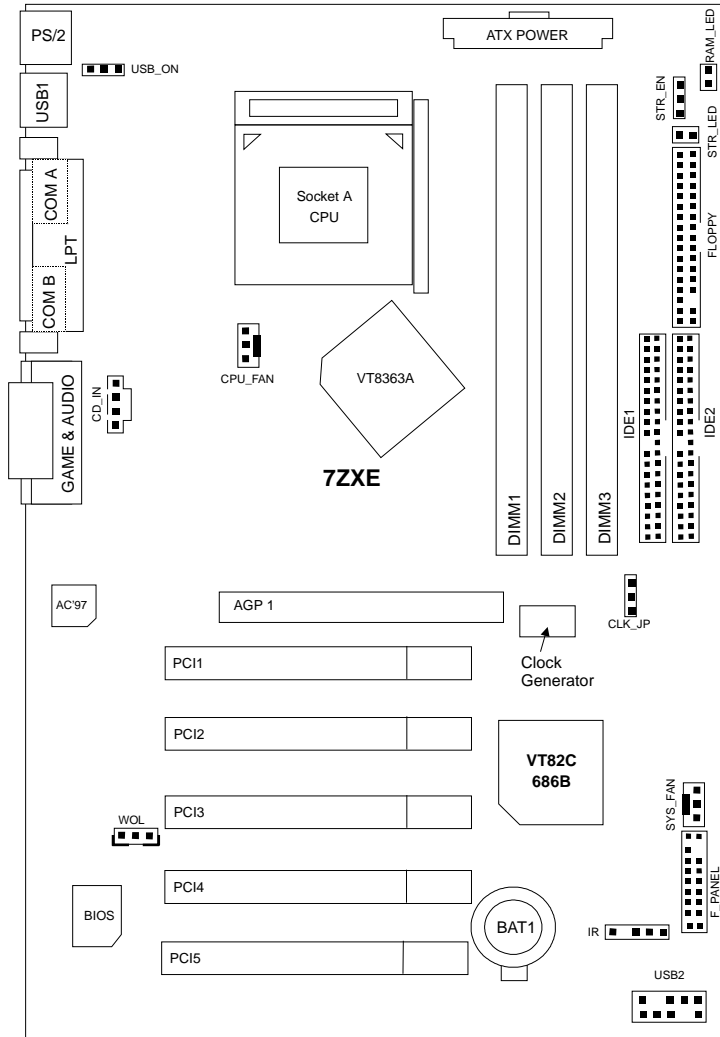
PS/2
USB_ON
ATX POWER
RAM_LED
USB1
STR_EN
STR_LED
COM A
Socket A
CPU
FLOPPY
LPT
COM B
CPU_FAN
VT8363A
GAME & AUDIO
CD_IN
IDE1
IDE2
7ZXE
DIMM1
DIMM2
DIMM3
AC'97
AGP 1
CLK_JP
PCI1
Clock
Generator
PCI2
VT82C
686B
SYS_FAN
PCI3
WOL
PCI4
F_PANEL
BIOS
BAT1
IR
PCI5
USB2